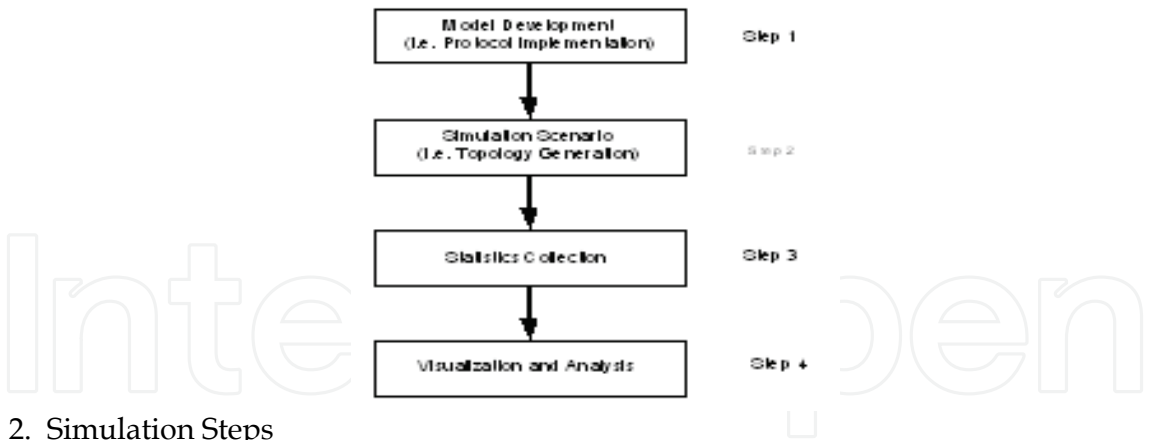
Model Development (i.e. Protocol Implementation)

Step 1

Simulation Scenario (i.e. Topology Generation)

Step 2

Statistics Collection

Step 3

Visualization and Analysis

Step 4

2. Simulation Steps